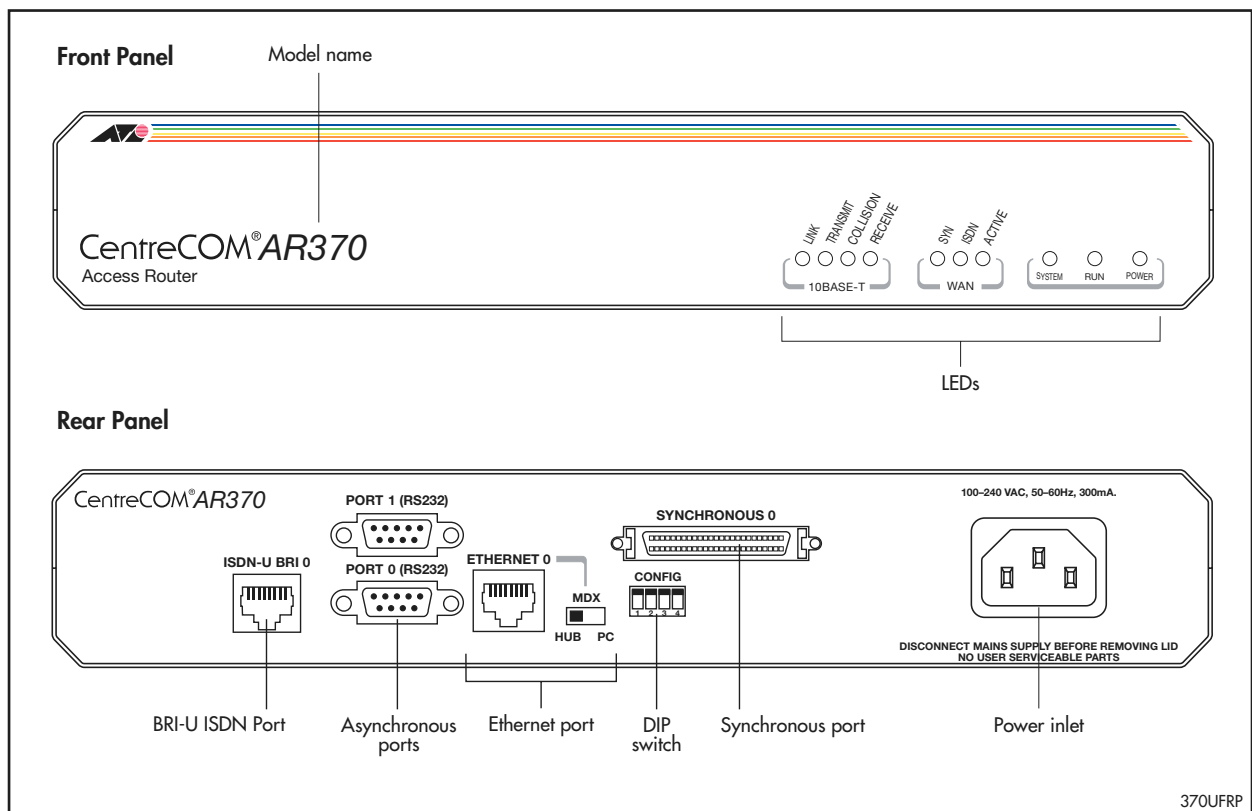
Front Panel

Model name

CentreCOM® AR370
Access Router

LINK TRANSMIT COLLISION RECEIVE
10BASE-T

SYN ISDN ACTIVE
WAN

SYSTEM RUN POWER

LEDs

Rear Panel

CentreCOM® AR370

PORT 1 (RS232)

PORT 0 (RS232)

ISDN-U BRI 0

ETHERNET 0

MDX
HUB PC

SYNCHRONOUS 0

CONFIG
1 2 3 4

100–240 VAC, 50–60Hz, 300mA.

DISCONNECT MAINS SUPPLY BEFORE REMOVING LID
NO USER SERVICEABLE PARTS

BRI-U ISDN Port

Asynchronous ports

Ethernet port

DIP switch

Synchronous port

Power inlet

370UFRP